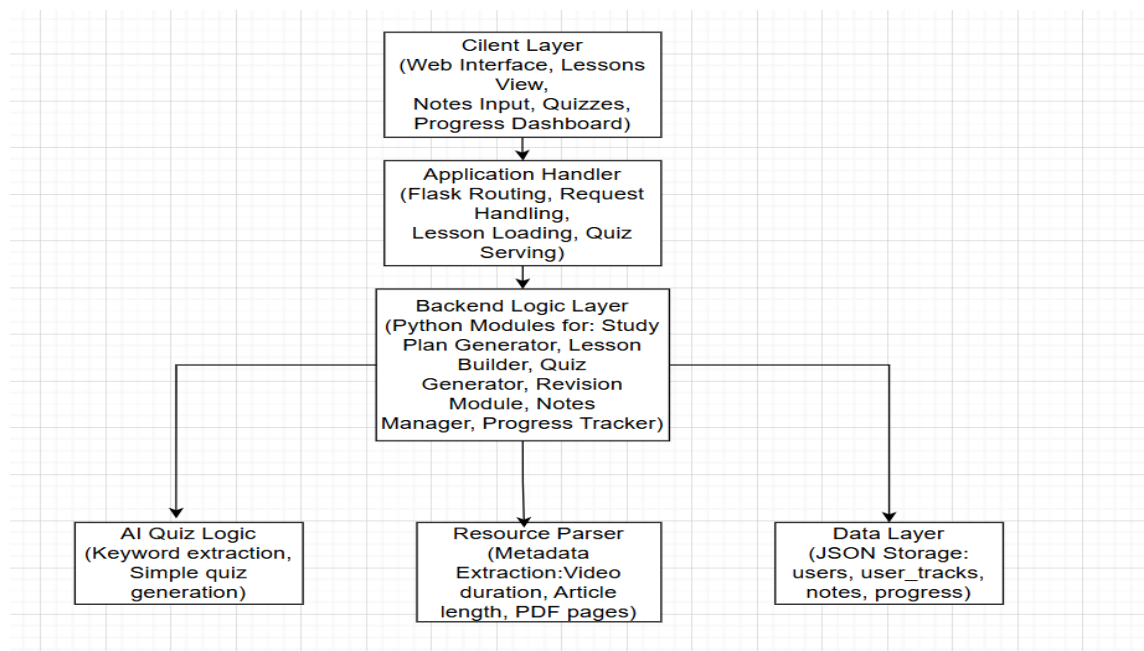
Cilent Layer
(Web Interface, Lessons View,
Notes Input, Quizzes, Progress Dashboard)

Application Handler
(Flask Routing, Request Handling,
Lesson Loading, Quiz Serving)

Backend Logic Layer
(Python Modules for: Study Plan Generator, Lesson Builder, Quiz Generator, Revision Module, Notes Manager, Progress Tracker)

AI Quiz Logic
(Keyword extraction, Simple quiz generation)

Resource Parser
(Metadata Extraction:Video duration, Article length, PDF pages)

Data Layer
(JSON Storage: users, user_tracks, notes, progress)